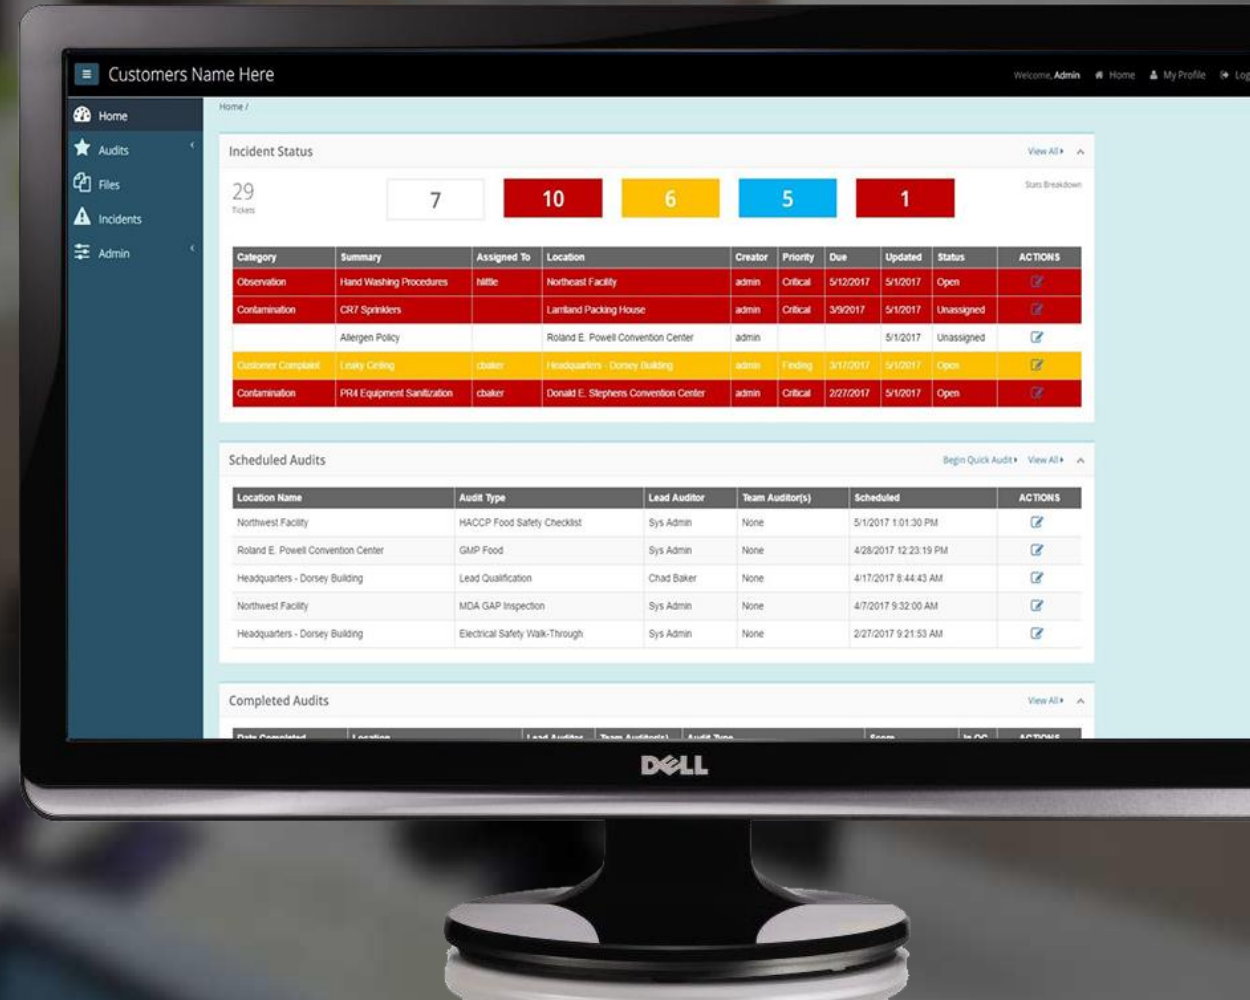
Customers Name Here

Welcome, Admin   Home   My Profile   Log

Home
Audits
Files
Incidents
Admin

Home /

Incident Status

View All ▸

29
Tickets

7   10   6   5   1

Stats Breakdown

| Category | Summary | Assigned To | Location | Creator | Priority | Due | Updated | Status | ACTIONS |
|---|---|---|---|---|---|---|---|---|---|
| Observation | Hand Washing Procedures | hlittle | Northeast Facility | admin | Critical | 5/12/2017 | 5/1/2017 | Open | |
| Contamination | CR7 Sprinklers | | Larrland Packing House | admin | Critical | 3/9/2017 | 5/1/2017 | Unassigned | |
| | Allergen Policy | | Roland E. Powell Convention Center | admin | | | 5/1/2017 | Unassigned | |
| Customer Complaint | Leaky Ceiling | cbaker | Headquarters - Dorsey Building | admin | Pending | 3/17/2017 | 5/1/2017 | Open | |
| Contamination | PR4 Equipment Sanitization | cbaker | Donald E. Stephens Convention Center | admin | Critical | 2/27/2017 | 5/1/2017 | Open | |

Scheduled Audits

Begin Quick Audit ▸   View All ▸

| Location Name | Audit Type | Lead Auditor | Team Auditor(s) | Scheduled | ACTIONS |
|---|---|---|---|---|---|
| Northwest Facility | HACCP Food Safety Checklist | Sys Admin | None | 5/1/2017 1:01:30 PM | |
| Roland E. Powell Convention Center | GMP Food | Sys Admin | None | 4/28/2017 12:23:19 PM | |
| Headquarters - Dorsey Building | Lead Qualification | Chad Baker | None | 4/17/2017 8:44:43 AM | |
| Northwest Facility | MDA GAP Inspection | Sys Admin | None | 4/7/2017 9:32:00 AM | |
| Headquarters - Dorsey Building | Electrical Safety Walk-Through | Sys Admin | None | 2/27/2017 9:21:53 AM | |

Completed Audits

View All ▸

Date Completed   Location   Lead Auditor   Team Auditor(s)   Audit Type   Score   In QC   ACTIONS

DELL